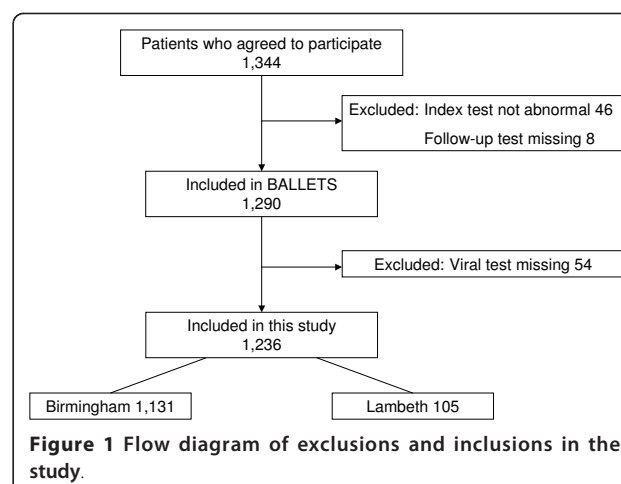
Patients who agreed to participate
1,344

Excluded: Index test not abnormal 46
Follow-up test missing 8

Included in BALLETS
1,290

Excluded: Viral test missing 54

Included in this study
1,236

Birmingham 1,131

Lambeth 105

**Figure 1 Flow diagram of exclusions and inclusions in the study**.